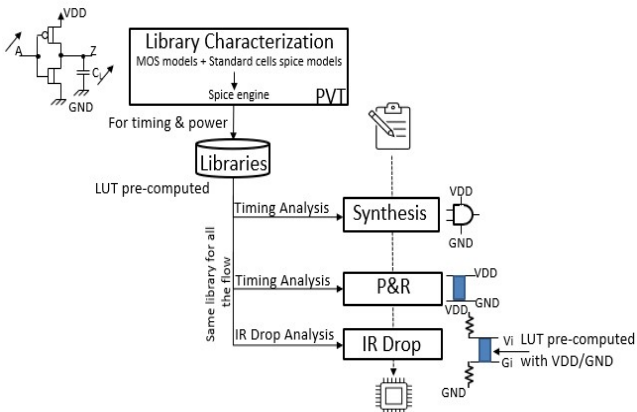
VDD
A
Z
$C_l$
GND

Library Characterization
MOS models + Standard cells spice models
Spice engine
PVT

For timing & power

Libraries

LUT pre-computed

Same library for all the flow

Timing Analysis
Synthesis
VDD
GND

Timing Analysis
P&R
VDD
GND
VDD

IR Drop Analysis
IR Drop
Vi
Gi
LUT pre-computed with VDD/GND
GND